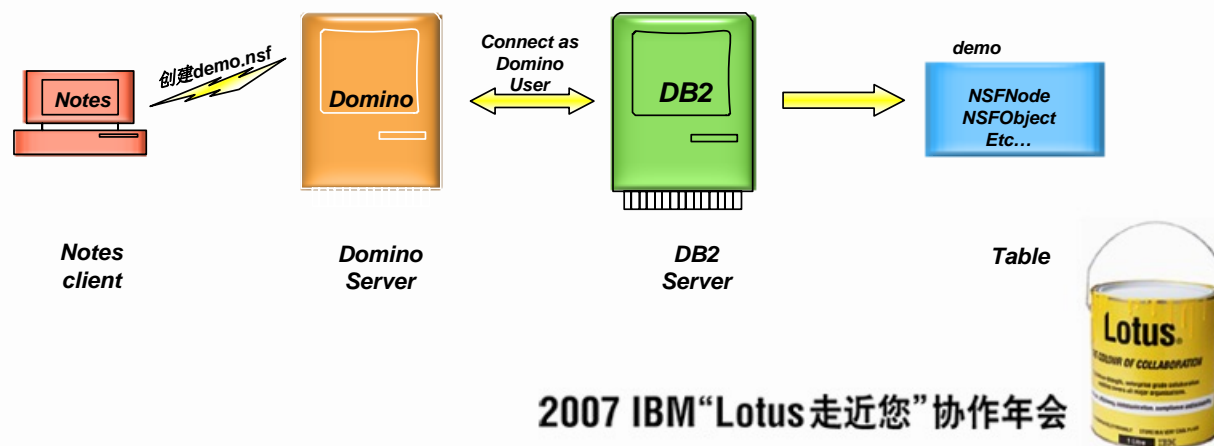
Notes

创建demo.nsf

Domino

Connect as Domino User

DB2

demo

NSFNode
NSFObject
Etc…

Notes client

Domino Server

DB2 Server

Table

Lotus.

THE COLOUR OF COLLABORATION

2007 IBM“Lotus走近您”协作年会